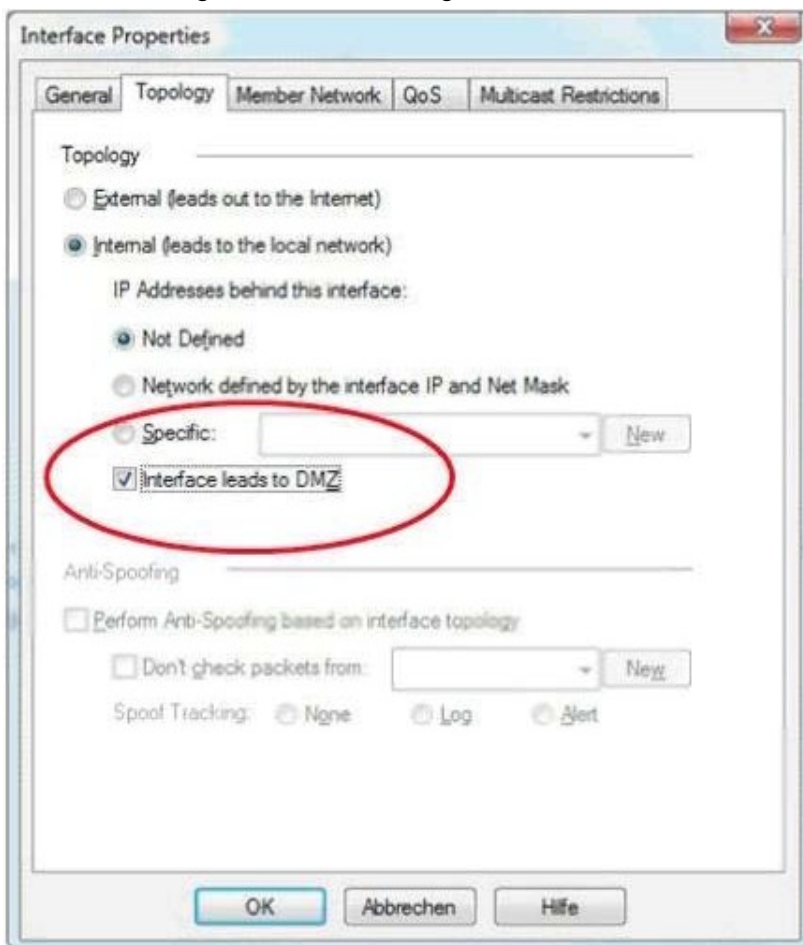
Interface Properties

General | Topology | Member Network | QoS | Multicast Restrictions

Topology

External (leads out to the Internet)

Internal (leads to the local network)

IP Addresses behind this interface:

Not Defined

Network defined by the interface IP and Net Mask

Specific: New

Interface leads to DMZ

Anti-Spoofing

Perform Anti-Spoofing based on interface topology

Don't check packets from: New

Spoof Tracking: None Log Alert

OK Abbrechen Hilfe